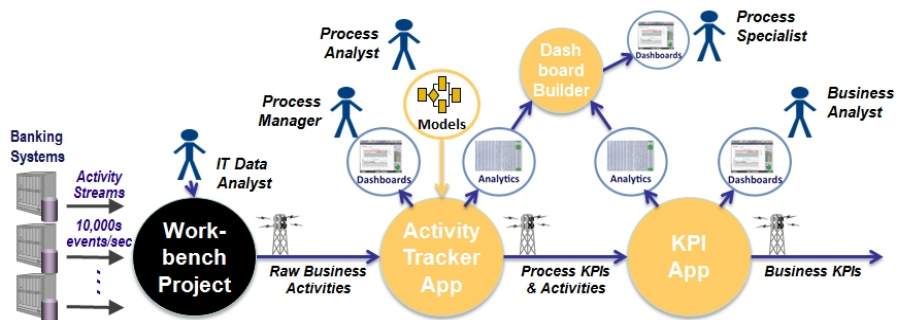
Banking Systems

Activity Streams

10,000s events/sec

IT Data Analyst

Work-bench Project

Raw Business Activities

Process Manager

Dashboards

Process Analyst

Models

Analytics

Activity Tracker App

Process KPIs & Activities

Dash board Builder

Dashboards

Process Specialist

Analytics

KPI App

Dashboards

Business Analyst

Business KPIs